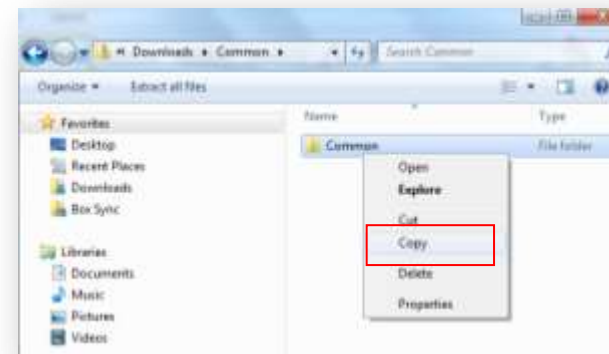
« Downloads ▸ Common ▸

Search Common

Organize ▾

Extract all files

Favorites

Desktop

Recent Places

Downloads

Box Sync

Libraries

Documents

Music

Pictures

Videos

Name

Type

Common

File folder

Open

Explore

Cut

Copy

Delete

Properties